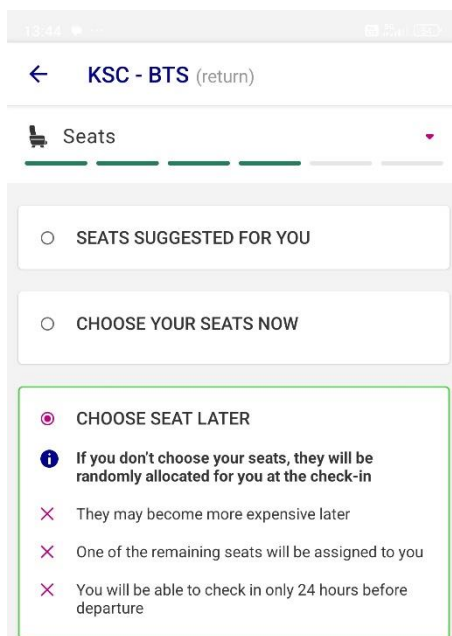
13:44

KSC - BTS (return)

Seats

SEATS SUGGESTED FOR YOU

CHOOSE YOUR SEATS NOW

CHOOSE SEAT LATER

If you don't choose your seats, they will be randomly allocated for you at the check-in

They may become more expensive later

One of the remaining seats will be assigned to you

You will be able to check in only 24 hours before departure